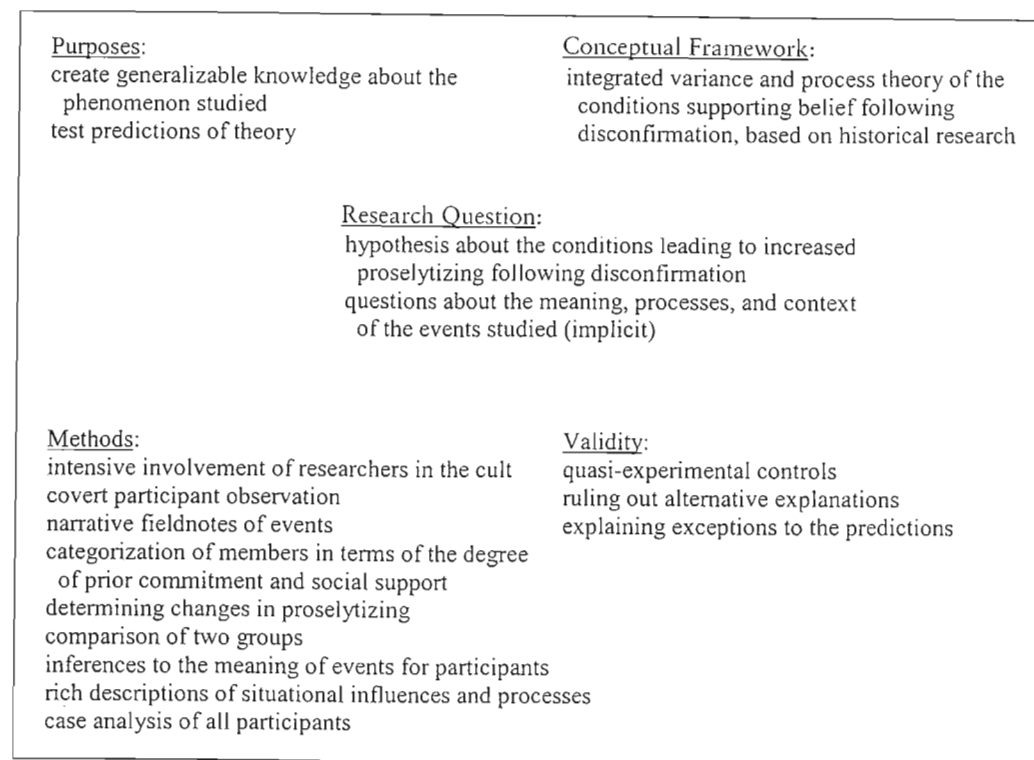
Purposes:
create generalizable knowledge about the phenomenon studied
test predictions of theory

Conceptual Framework:
integrated variance and process theory of the conditions supporting belief following disconfirmation, based on historical research

Research Question:
hypothesis about the conditions leading to increased proselytizing following disconfirmation
questions about the meaning, processes, and context of the events studied (implicit)

Methods:
intensive involvement of researchers in the cult
covert participant observation
narrative fieldnotes of events
categorization of members in terms of the degree of prior commitment and social support
determining changes in proselytizing
comparison of two groups
inferences to the meaning of events for participants
rich descriptions of situational influences and processes
case analysis of all participants

Validity:
quasi-experimental controls
ruling out alternative explanations
explaining exceptions to the predictions